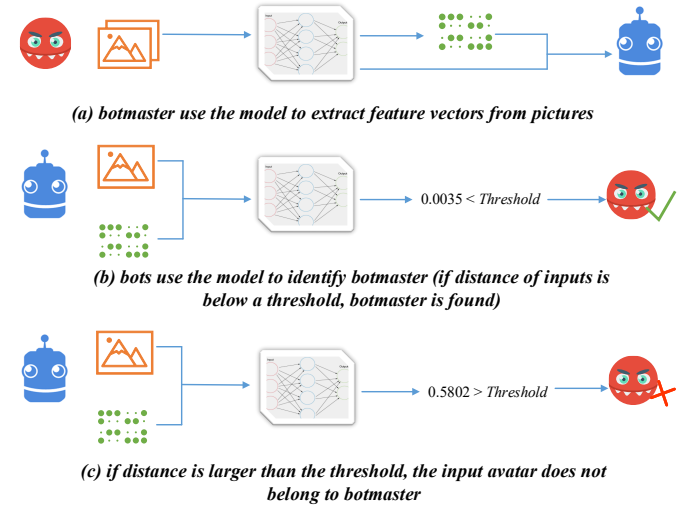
Input Output

(a) botmaster use the model to extract feature vectors from pictures

Input Output

0.0035 < *Threshold*

(b) bots use the model to identify botmaster (if distance of inputs is below a threshold, botmaster is found)

Input Output

0.5802 > *Threshold*

(c) if distance is larger than the threshold, the input avatar does not belong to botmaster